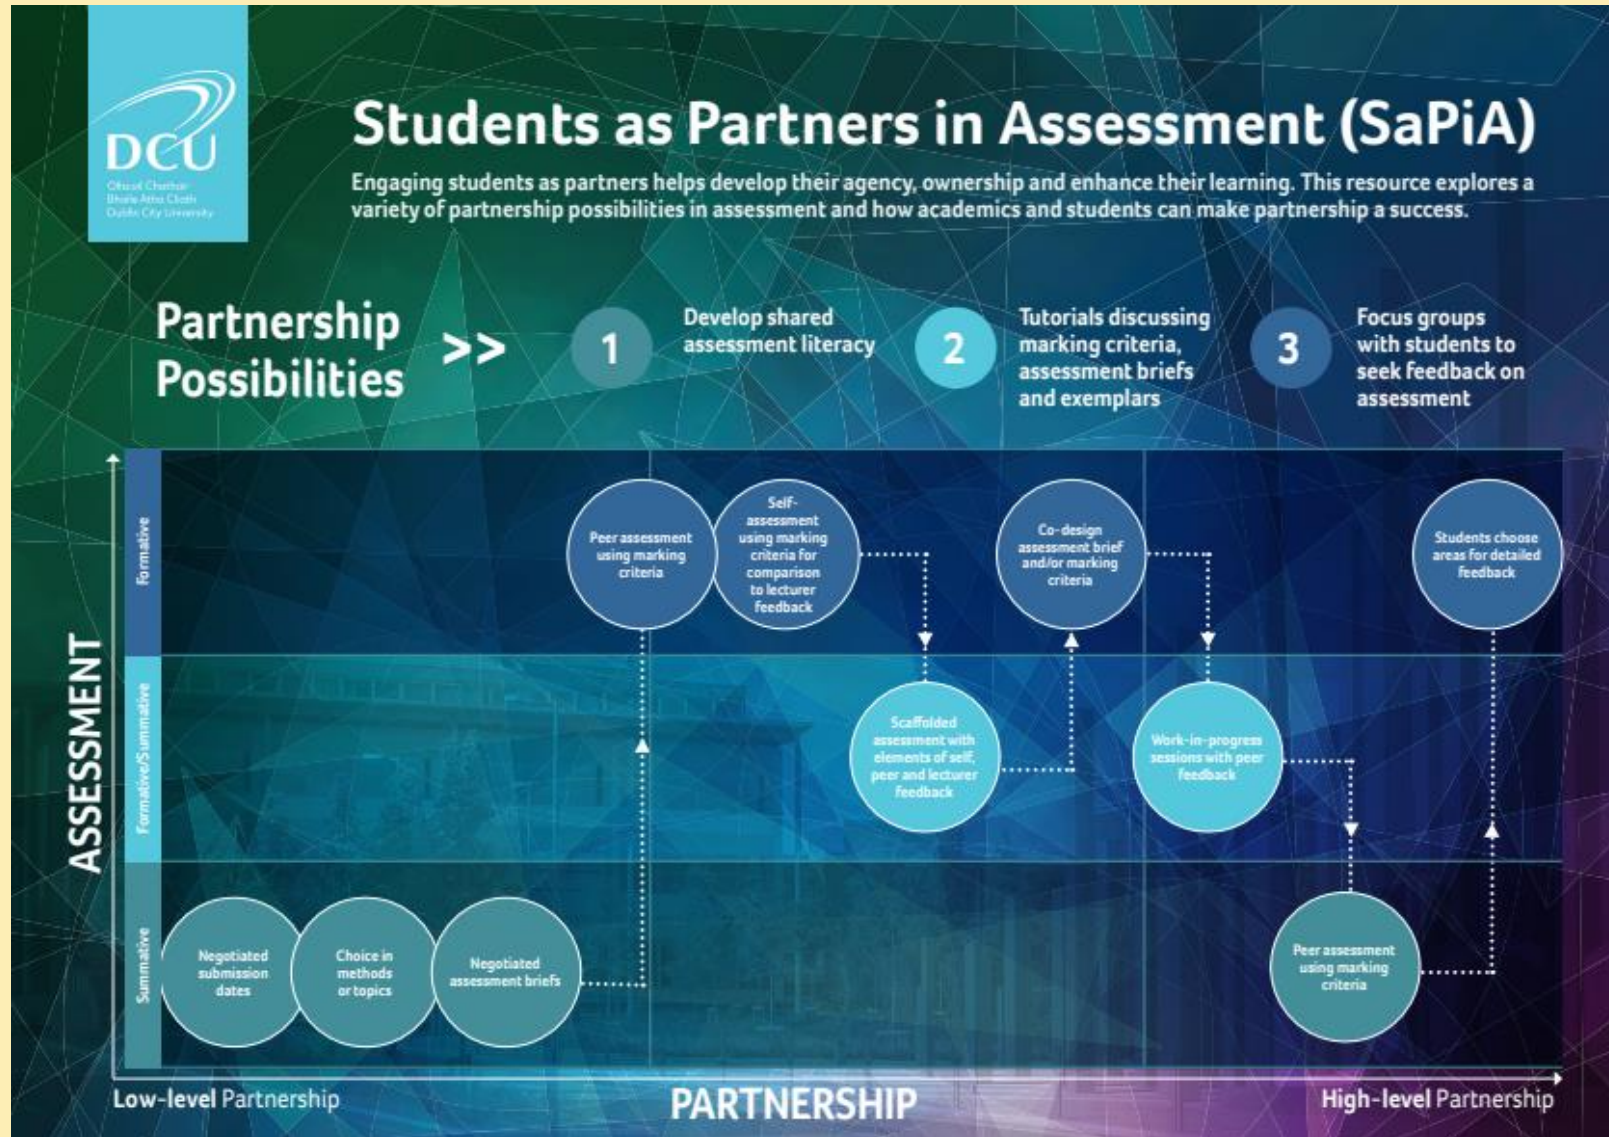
DCU
Ollscoil Chathair Bhaile Átha Cliath
Dublin City University

Students as Partners in Assessment (SaPiA)

Engaging students as partners helps develop their agency, ownership and enhance their learning. This resource explores a variety of partnership possibilities in assessment and how academics and students can make partnership a success.

Partnership Possibilities >>

1 Develop shared assessment literacy

2 Tutorials discussing marking criteria, assessment briefs and exemplars

3 Focus groups with students to seek feedback on assessment

ASSESSMENT

Formative

Formative/Summative

Summative

Peer assessment using marking criteria

Self-assessment using marking criteria for comparison to lecturer feedback

Co-design assessment brief and/or marking criteria

Students choose areas for detailed feedback

Scaffolded assessment with elements of self, peer and lecturer feedback

Work-in-progress sessions with peer feedback

Negotiated submission dates

Choice in methods or topics

Negotiated assessment briefs

Peer assessment using marking criteria

Low-level Partnership

PARTNERSHIP

High-level Partnership